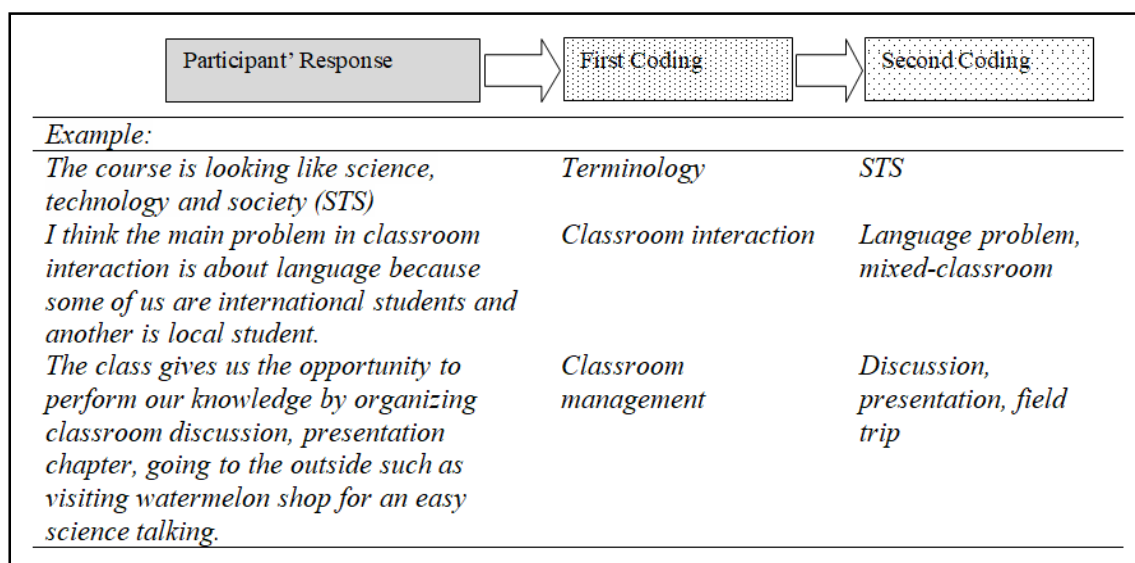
Participant' Response → First Coding → Second Coding

Example:

| | | |
|---|---|---|
| The course is looking like science, technology and society (STS) | Terminology | STS |
| I think the main problem in classroom interaction is about language because some of us are international students and another is local student. | Classroom interaction | Language problem, mixed-classroom |
| The class gives us the opportunity to perform our knowledge by organizing classroom discussion, presentation chapter, going to the outside such as visiting watermelon shop for an easy science talking. | Classroom management | Discussion, presentation, field trip |